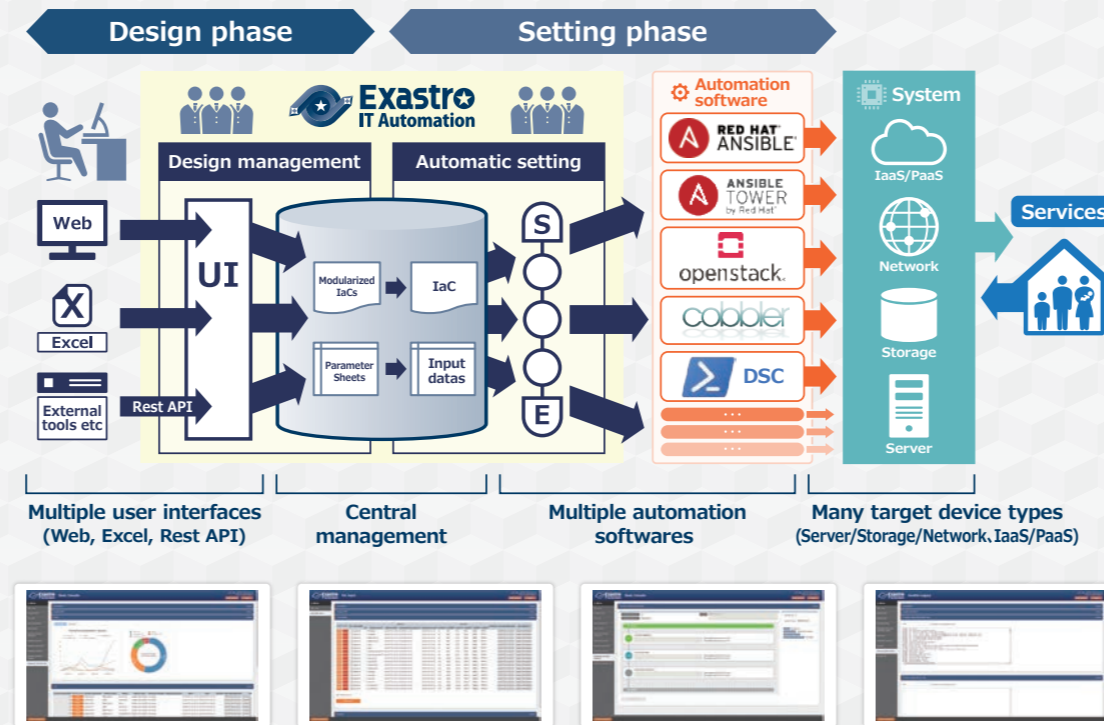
Design phase

Setting phase

Exastro IT Automation

Design management

Automatic setting

Web

UI

Excel

External tools etc

Rest API

Modularized IaCs

IaC

Parameter Sheets

Input datas

S

E

Automation software

RED HAT ANSIBLE

ANSIBLE TOWER by Red Hat

openstack.

cobbler

DSC

System

IaaS/PaaS

Network

Storage

Server

Services

Multiple user interfaces (Web, Excel, Rest API)

Central management

Multiple automation softwares

Many target device types (Server/Storage/Network、IaaS/PaaS)